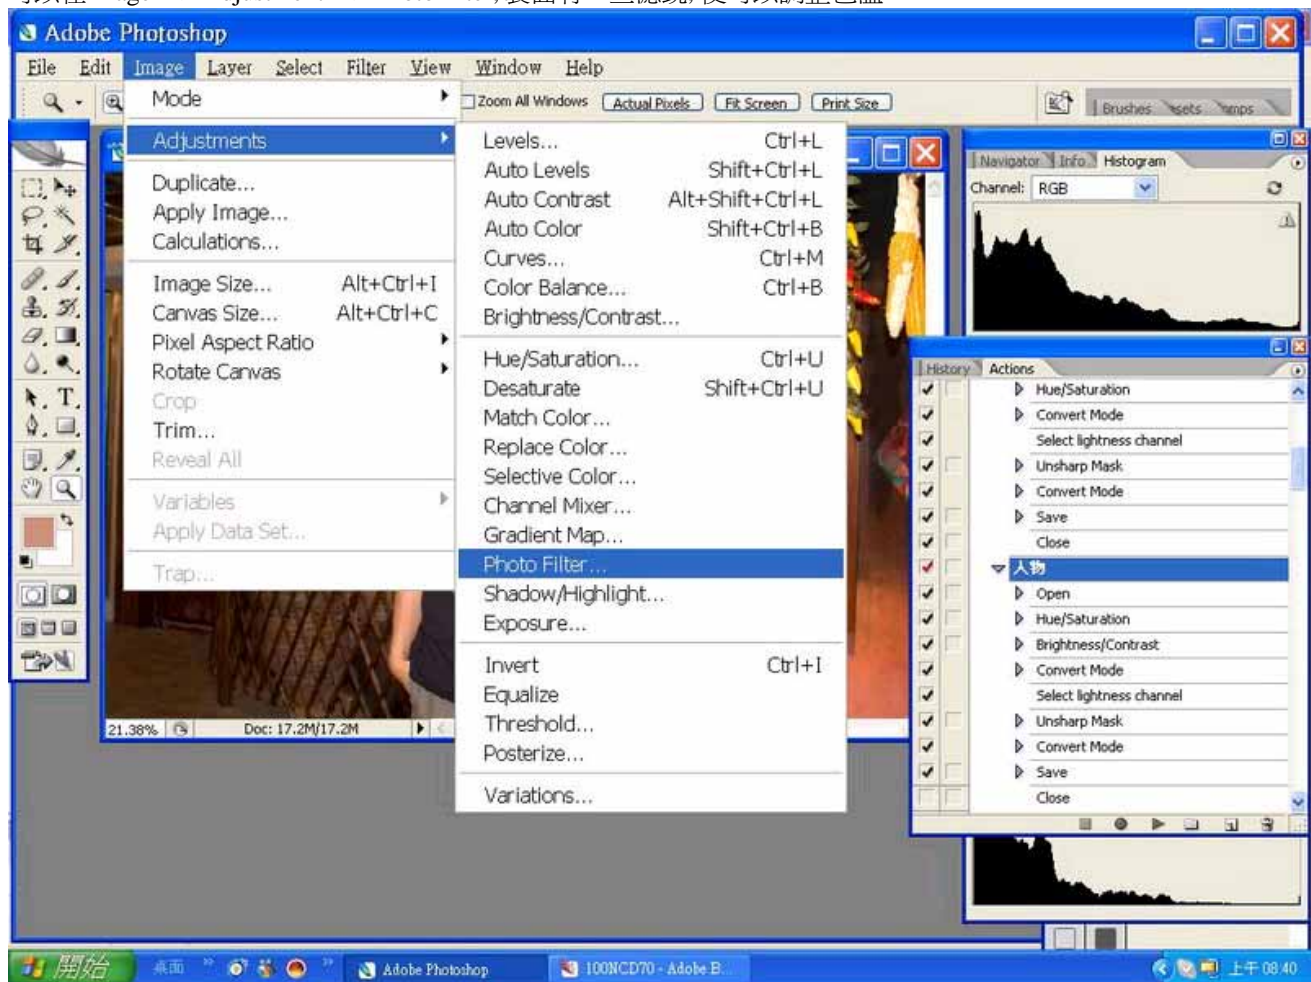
Adobe Photoshop

File Edit Image Layer Select Filter View Window Help

Zoom All Windows Actual Pixels Fit Screen Print Size

Brushes

Mode
Adjustments
Duplicate...
Apply Image...
Calculations...
Image Size... Alt+Ctrl+I
Canvas Size... Alt+Ctrl+C
Pixel Aspect Ratio
Rotate Canvas
Crop
Trim...
Reveal All
Variables
Apply Data Set...
Trap...

Levels... Ctrl+L
Auto Levels Shift+Ctrl+L
Auto Contrast Alt+Shift+Ctrl+L
Auto Color Shift+Ctrl+B
Curves... Ctrl+M
Color Balance... Ctrl+B
Brightness/Contrast...
Hue/Saturation... Ctrl+U
Desaturate Shift+Ctrl+U
Match Color...
Replace Color...
Selective Color...
Channel Mixer...
Gradient Map...
Photo Filter...
Shadow/Highlight...
Exposure...
Invert Ctrl+I
Equalize
Threshold...
Posterize...
Variations...

Navigator Info Histogram
Channel: RGB

History Actions
Hue/Saturation
Convert Mode
Select lightness channel
Unsharp Mask
Convert Mode
Save
Close
人物
Open
Hue/Saturation
Brightness/Contrast
Convert Mode
Select lightness channel
Unsharp Mask
Convert Mode
Save
Close

21.38% Doc: 17.2M/17.2M

開始 桌面 Adobe Photoshop 100NCD70 - Adobe B... 上午 08:40